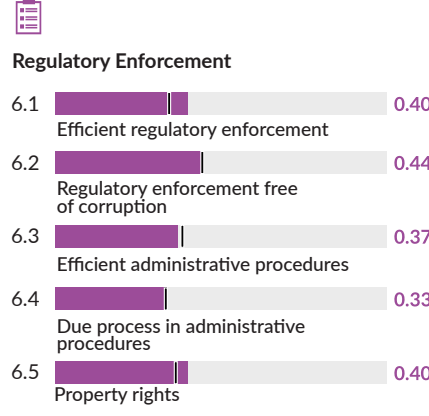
Regulatory Enforcement

6.1 0.40
Efficient regulatory enforcement

6.2 0.44
Regulatory enforcement free of corruption

6.3 0.37
Efficient administrative procedures

6.4 0.33
Due process in administrative procedures

6.5 0.40
Property rights